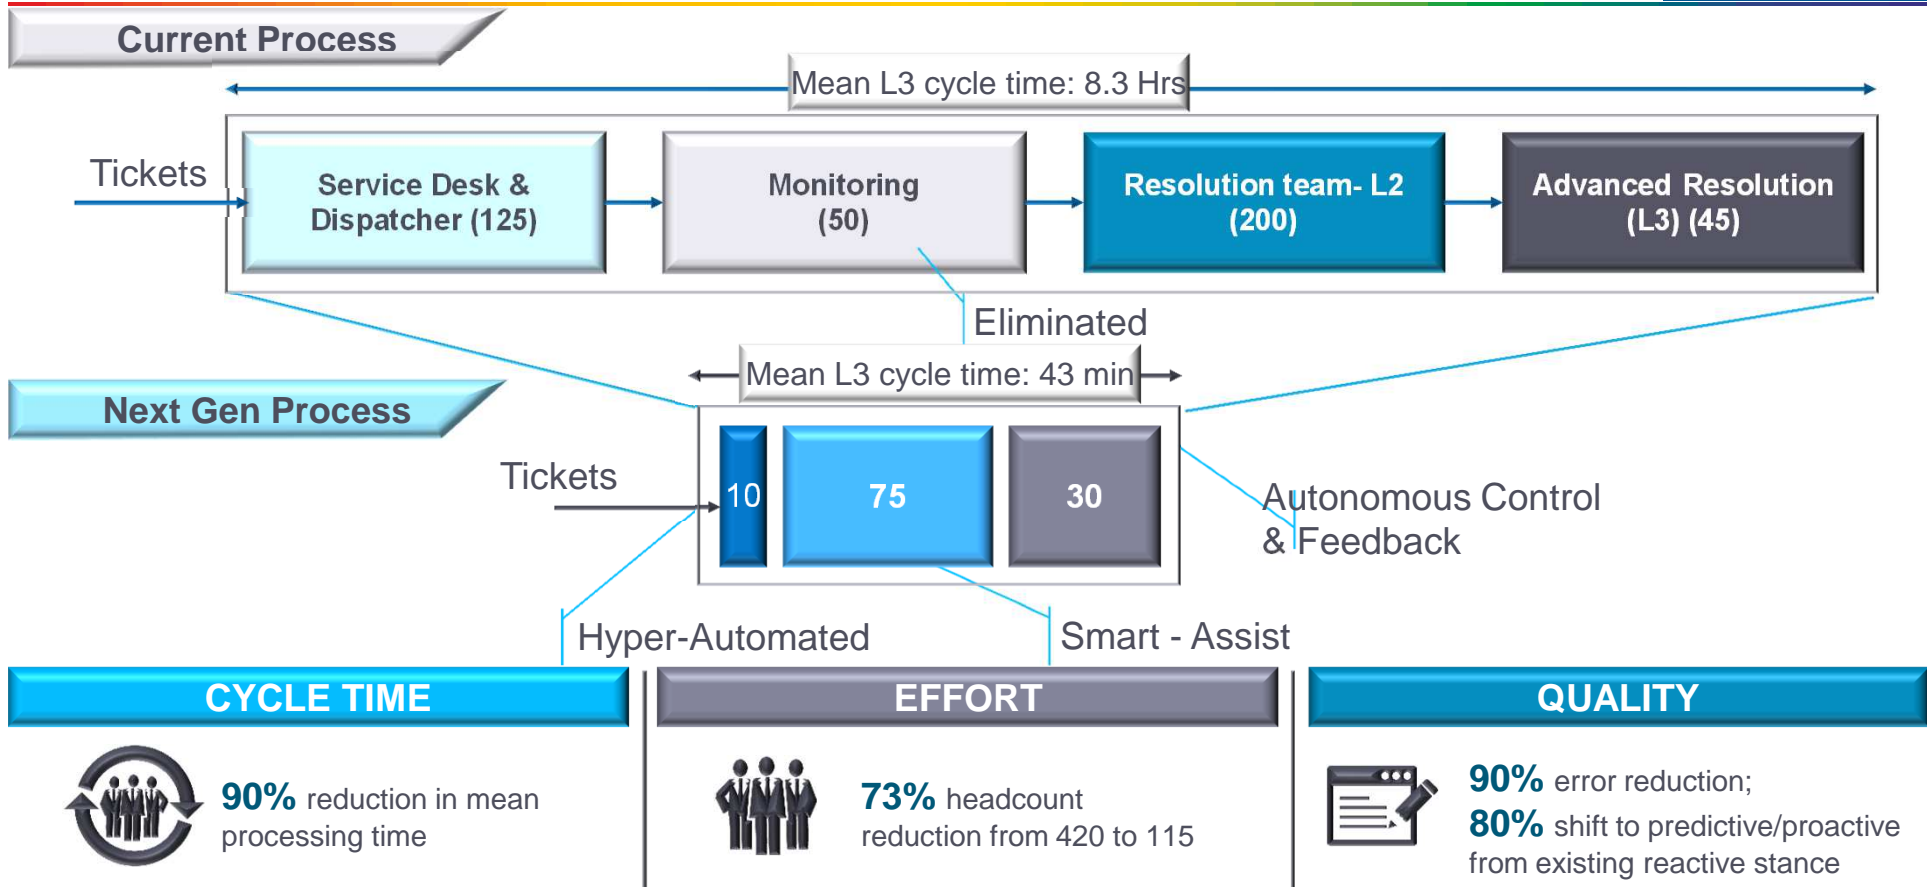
Current Process

Mean L3 cycle time: 8.3 Hrs

Tickets

Service Desk & Dispatcher (125)

Monitoring (50)

Resolution team- L2 (200)

Advanced Resolution (L3) (45)

Eliminated

Mean L3 cycle time: 43 min

Next Gen Process

Tickets

10

75

30

Autonomous Control & Feedback

Hyper-Automated

Smart - Assist

CYCLE TIME

90% reduction in mean processing time

EFFORT

73% headcount reduction from 420 to 115

QUALITY

90% error reduction;
80% shift to predictive/proactive from existing reactive stance